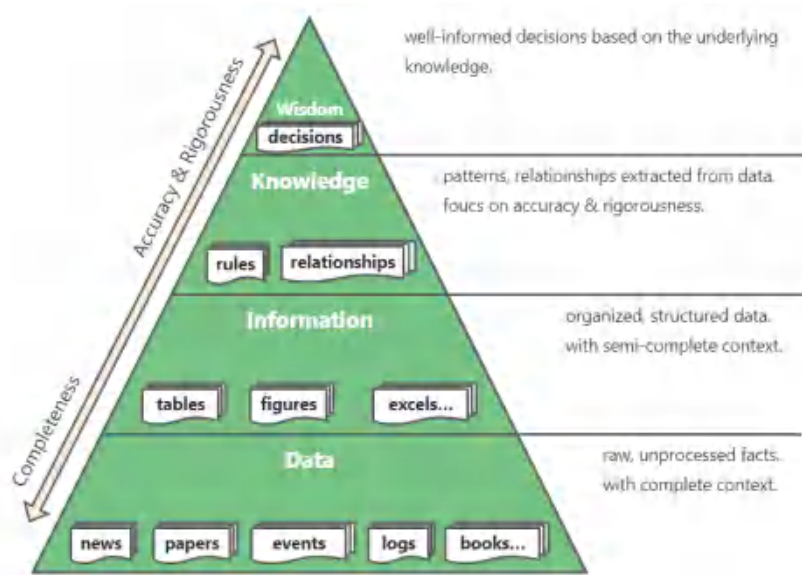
Accuracy & Rigorousness

Completeness

Wisdom
decisions

well-informed decisions based on the underlying knowledge.

Knowledge
rules
relationships

patterns, relatioinships extracted from data. foucs on accuracy & rigorousness.

Information
tables
figures
excels...

organized, structured data. with semi-complete context.

Data
news
papers
events
logs
books...

raw, unprocessed facts. with complete context.